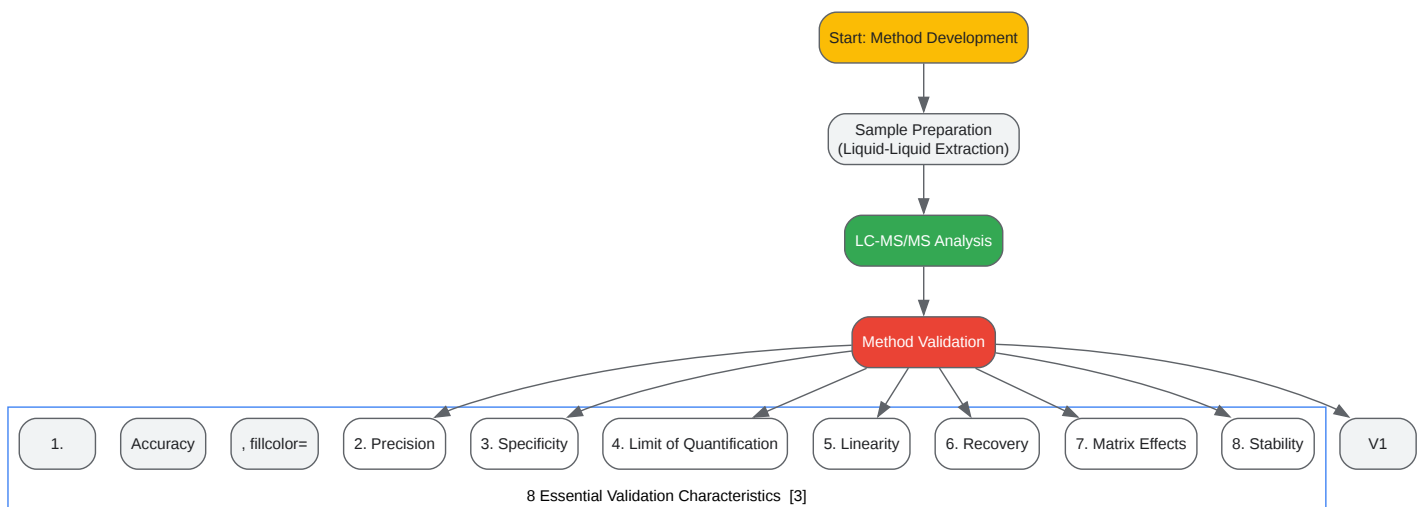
Start: Method Development

Sample Preparation
(Liquid-Liquid Extraction)

LC-MS/MS Analysis

Method Validation

1.

Accuracy

, fillcolor=

2. Precision

3. Specificity

4. Limit of Quantification

5. Linearity

6. Recovery

7. Matrix Effects

8. Stability

V1

8 Essential Validation Characteristics [3]